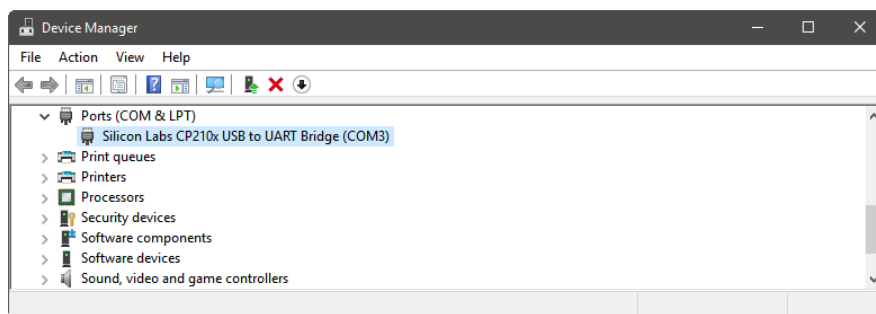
Device Manager

File Action View Help

Ports (COM & LPT)
Silicon Labs CP210x USB to UART Bridge (COM3)
Print queues
Printers
Processors
Security devices
Software components
Software devices
Sound, video and game controllers